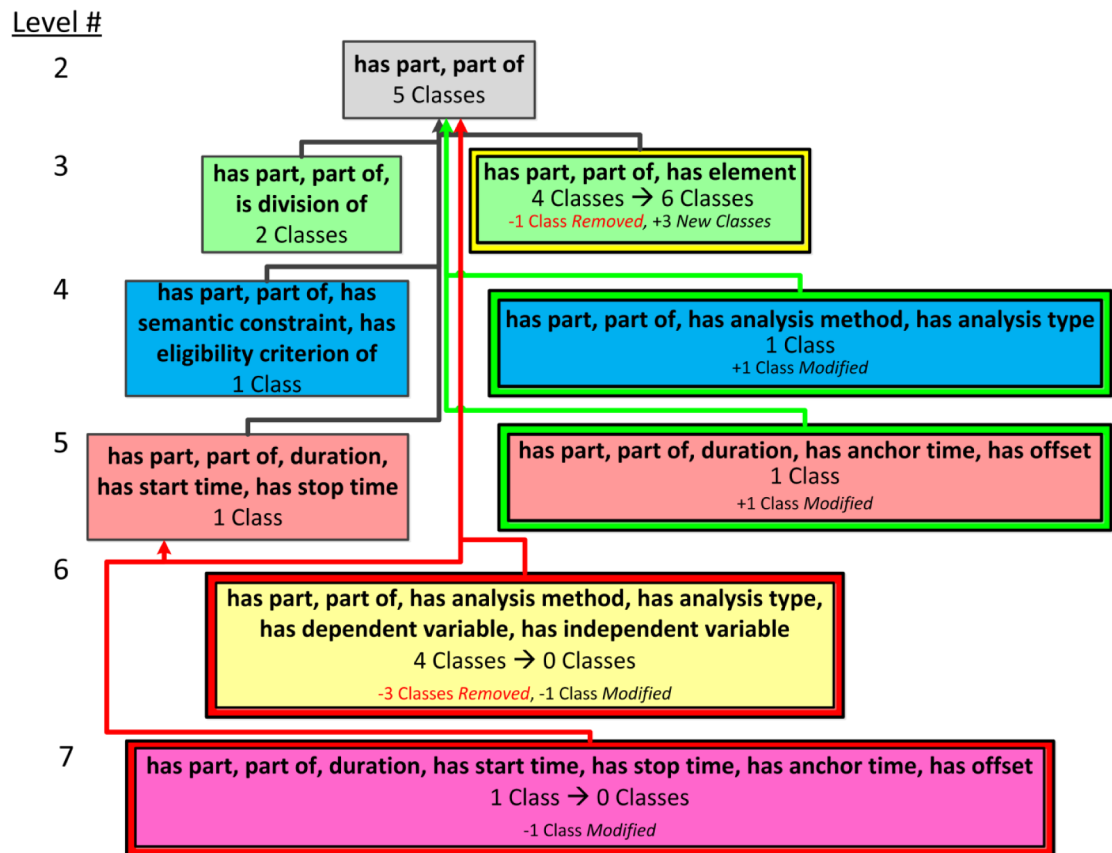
Level #

2

has part, part of
5 Classes

3

has part, part of, is division of
2 Classes

has part, part of, has element
4 Classes → 6 Classes
-1 Class *Removed*, +3 *New Classes*

4

has part, part of, has semantic constraint, has eligibility criterion of
1 Class

has part, part of, has analysis method, has analysis type
1 Class
+1 Class *Modified*

5

has part, part of, duration, has start time, has stop time
1 Class

has part, part of, duration, has anchor time, has offset
1 Class
+1 Class *Modified*

6

has part, part of, has analysis method, has analysis type, has dependent variable, has independent variable
4 Classes → 0 Classes
-3 Classes *Removed*, -1 Class *Modified*

7

has part, part of, duration, has start time, has stop time, has anchor time, has offset
1 Class → 0 Classes
-1 Class *Modified*